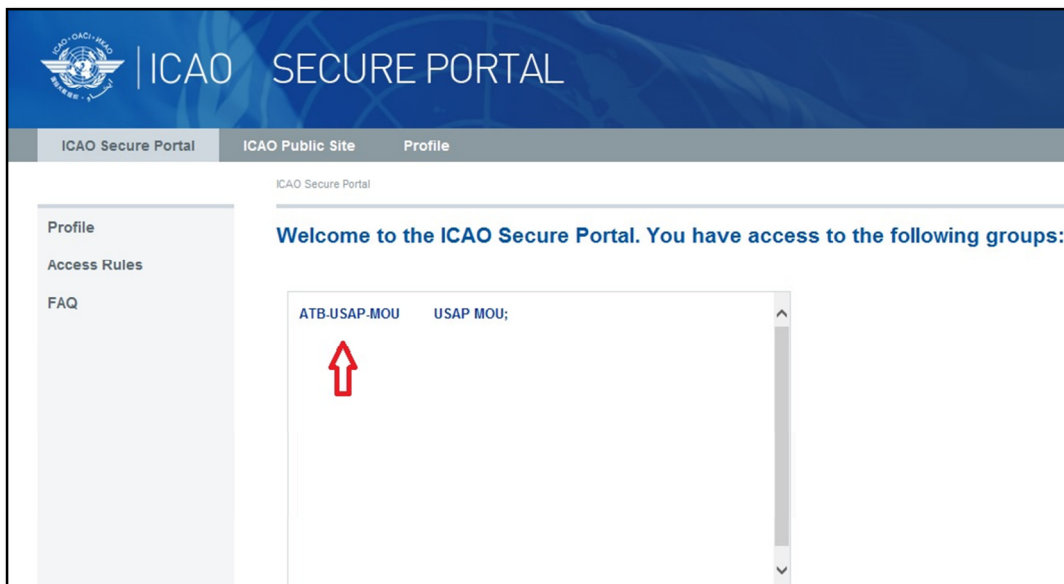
ICAO · OACI · ИКАО

ICAO SECURE PORTAL

ICAO Secure Portal ICAO Public Site Profile

ICAO Secure Portal

Profile
Access Rules
FAQ

Welcome to the ICAO Secure Portal. You have access to the following groups:

ATB-USAP-MOU USAP MOU;